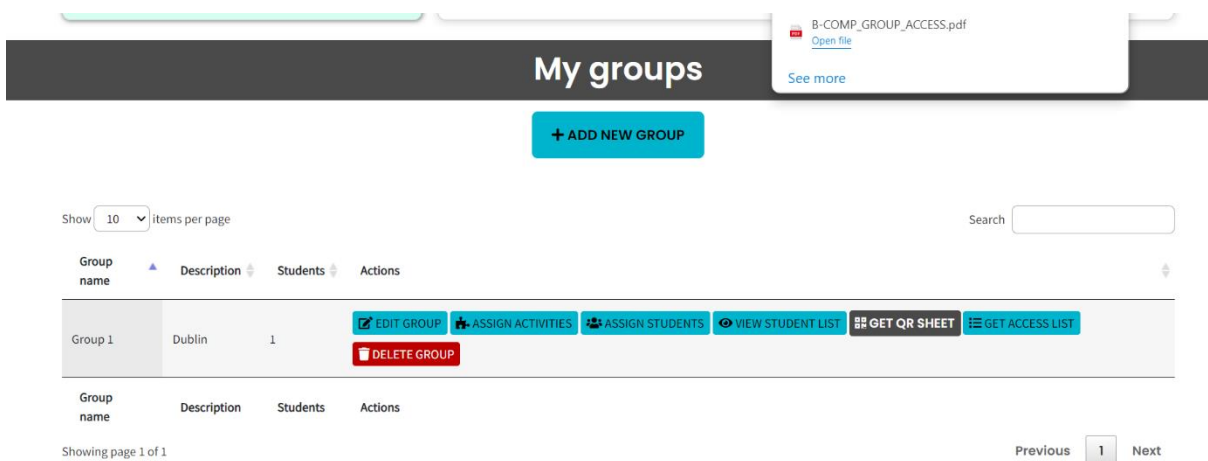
B-COMP_GROUP_ACCESS.pdf
Open file

See more

My groups

+ ADD NEW GROUP

Show 10 items per page

Search

| Group name | Description | Students | Actions |
|---|---|---|---|
| Group 1 | Dublin | 1 | EDIT GROUP ASSIGN ACTIVITIES ASSIGN STUDENTS VIEW STUDENT LIST GET QR SHEET GET ACCESS LIST DELETE GROUP |
| Group name | Description | Students | Actions |

Showing page 1 of 1

Previous 1 Next